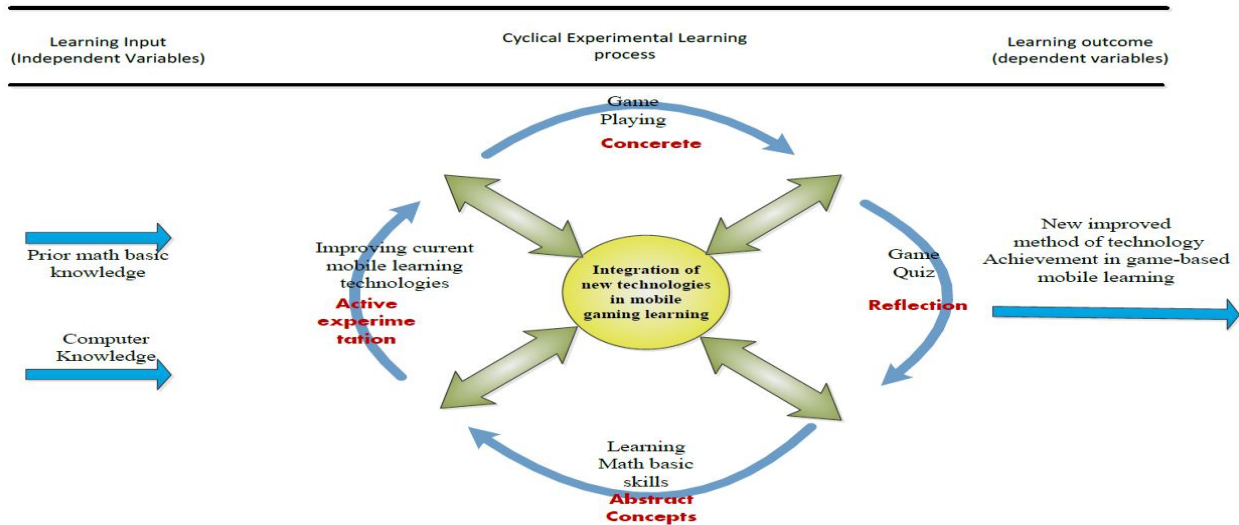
Learning Input
(Independent Variables)

Cyclical Experimental Learning process

Learning outcome
(dependent variables)

Game Playing
Concerete

Game Quiz
Reflection

Learning Math basic skills
Abstract Concepts

Improving current mobile learning technologies
Active experime tation

Integration of new technologies in mobile gaming learning

Prior math basic knowledge

Computer Knowledge

New improved method of technology Achievement in game-based mobile learning